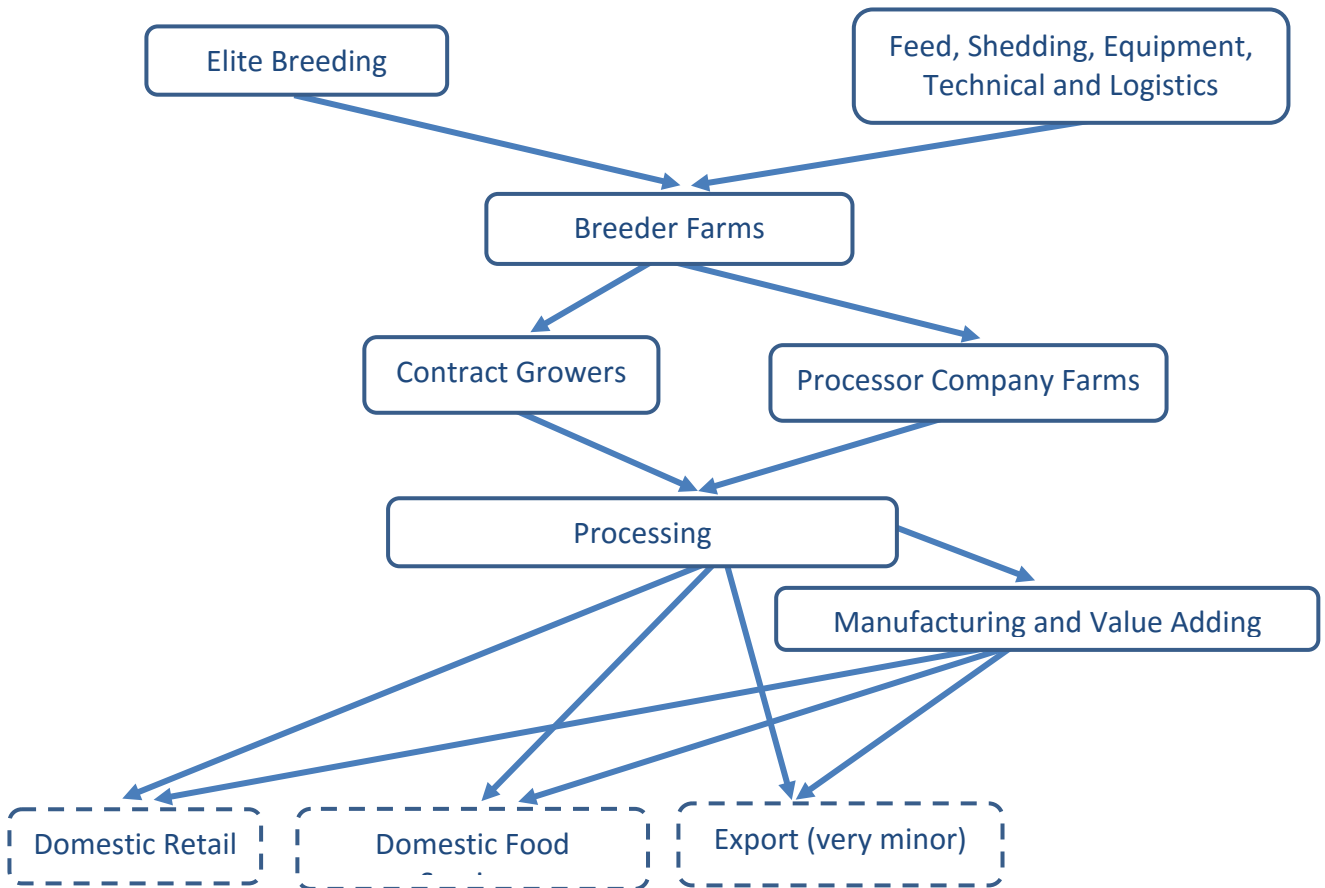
Elite Breeding

Feed, Shedding, Equipment, Technical and Logistics

Breeder Farms

Contract Growers

Processor Company Farms

Processing

Manufacturing and Value Adding

Domestic Retail

Domestic Food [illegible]

Export (very minor)